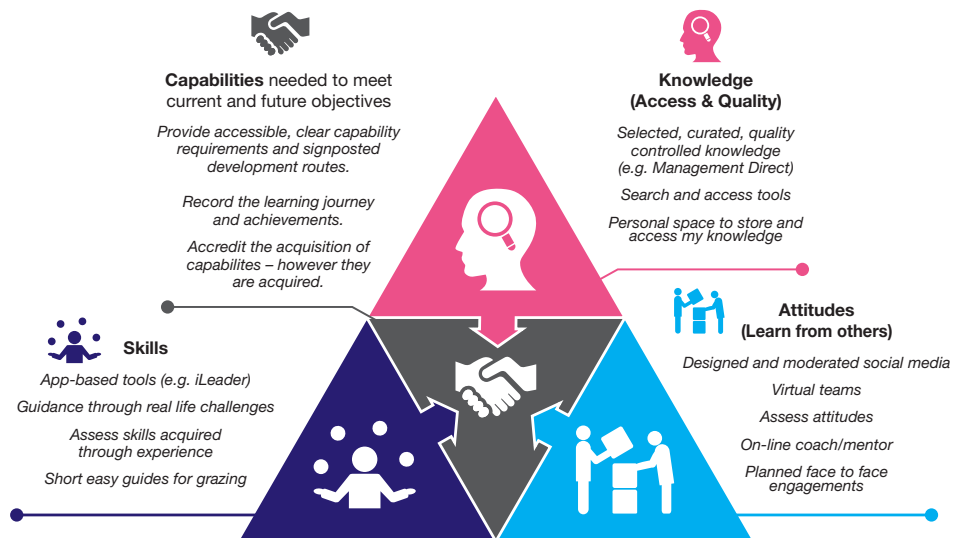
**Capabilities** needed to meet current and future objectives

*Provide accessible, clear capability requirements and signposted development routes.*

*Record the learning journey and achievements.*

*Accredit the acquisition of capabilites – however they are acquired.*

**Knowledge (Access & Quality)**

*Selected, curated, quality controlled knowledge (e.g. Management Direct)*

*Search and access tools*

*Personal space to store and access my knowledge*

**Skills**

*App-based tools (e.g. iLeader)*

*Guidance through real life challenges*

*Assess skills acquired through experience*

*Short easy guides for grazing*

**Attitudes (Learn from others)**

*Designed and moderated social media*

*Virtual teams*

*Assess attitudes*

*On-line coach/mentor*

*Planned face to face engagements*